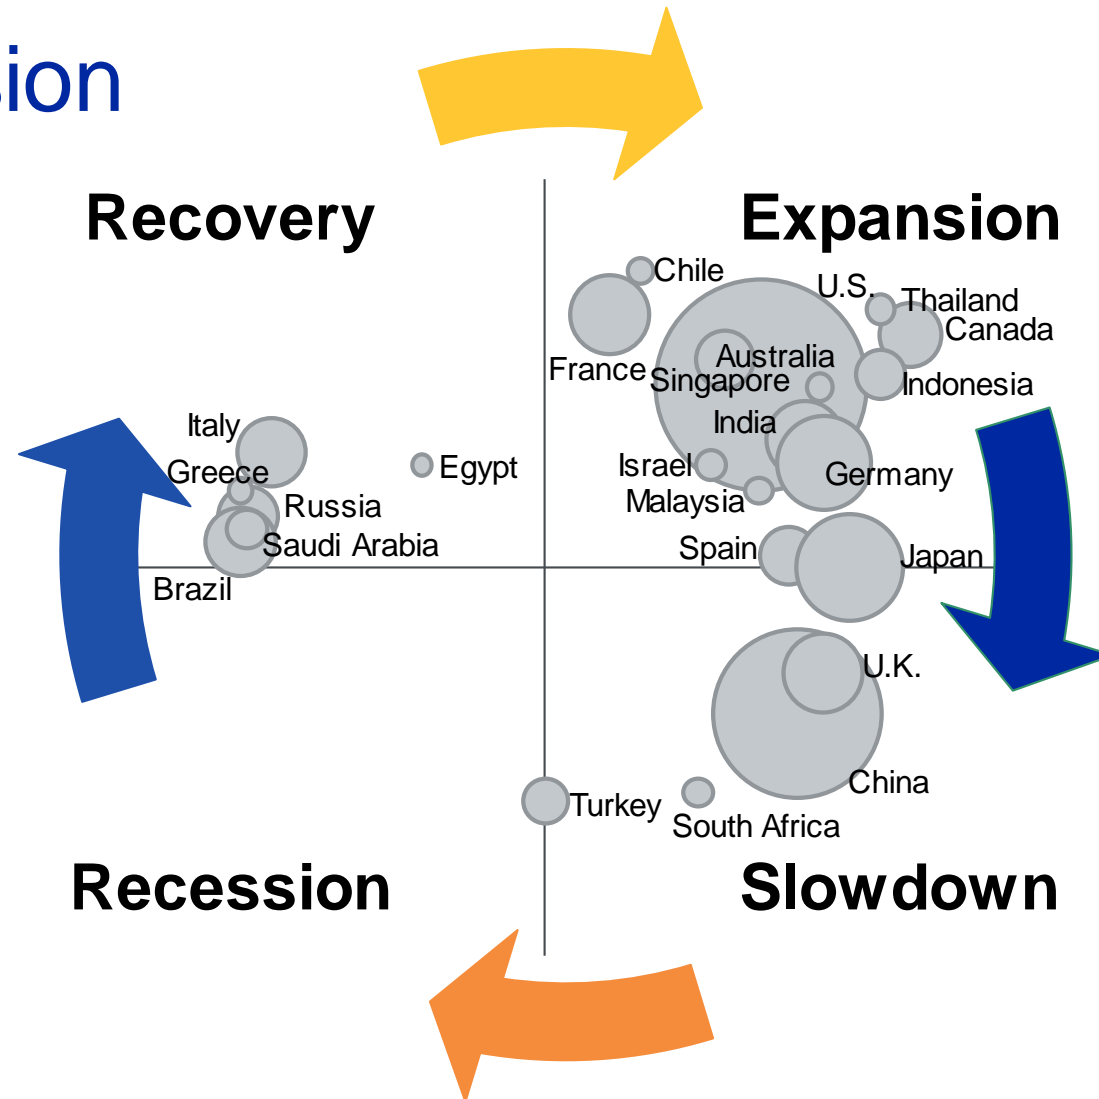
sion

Recovery

Expansion

Chile
U.S.
Thailand
Canada
France
Australia
Singapore
Indonesia
India
Italy
Egypt
Israel
Germany
Greece
Malaysia
Russia
Saudi Arabia
Spain
Japan
Brazil
U.K.
China
Turkey
South Africa

Recession

Slowdown